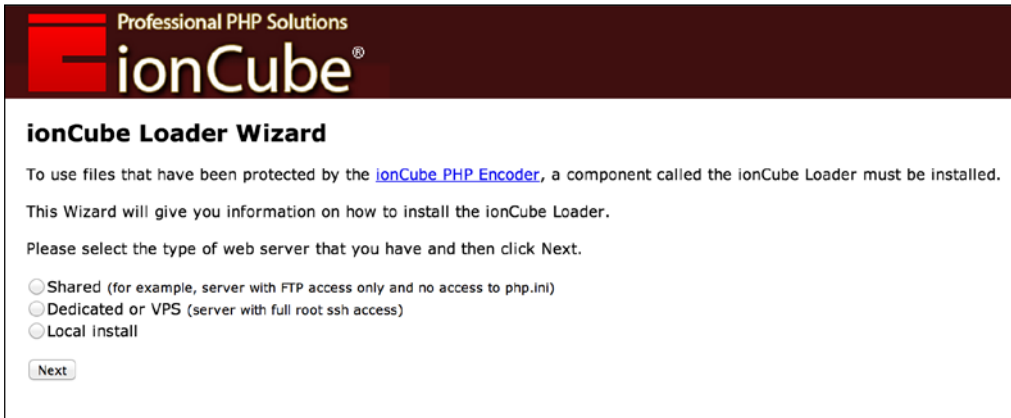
Professional PHP Solutions
ionCube®

ionCube Loader Wizard

To use files that have been protected by the ionCube PHP Encoder, a component called the ionCube Loader must be installed.

This Wizard will give you information on how to install the ionCube Loader.

Please select the type of web server that you have and then click Next.

Shared (for example, server with FTP access only and no access to php.ini)
Dedicated or VPS (server with full root ssh access)
Local install

Next